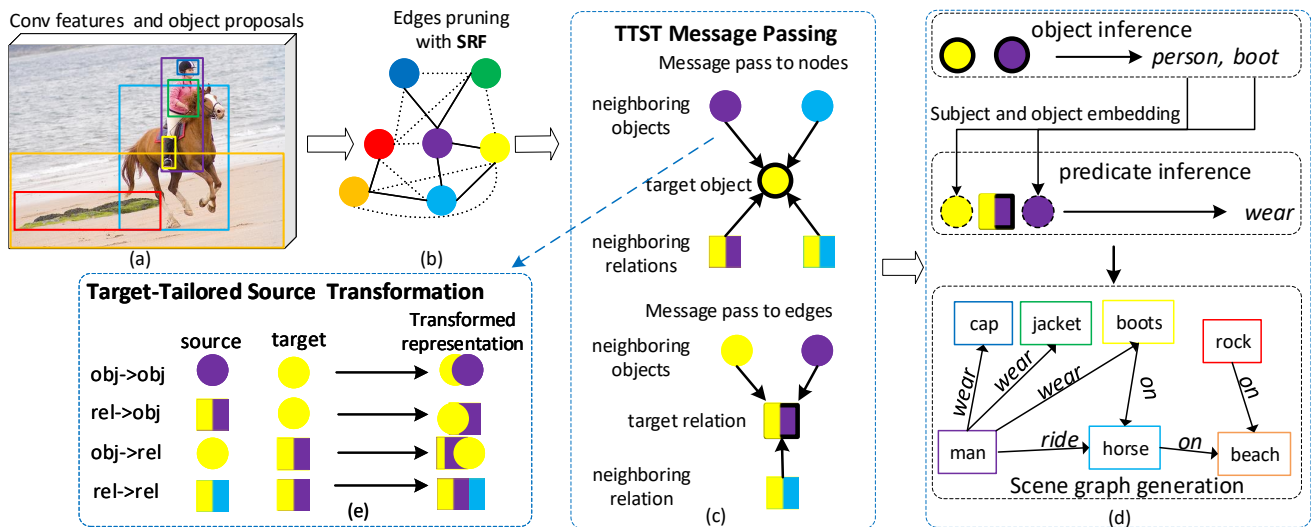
Conv features and object proposals

(a)

Edges pruning with SRF

(b)

TTST Message Passing

Message pass to nodes

neighboring objects

target object

neighboring relations

Message pass to edges

neighboring objects

target relation

neighboring relation

(c)

object inference

person, boot

Subject and object embedding

predicate inference

wear

cap

jacket

boots

rock

wear

wear

wear

on

on

man

ride

horse

on

beach

Scene graph generation

(d)

Target-Tailored Source Transformation

source

target

Transformed representation

obj->obj

rel->obj

obj->rel

rel->rel

(e)